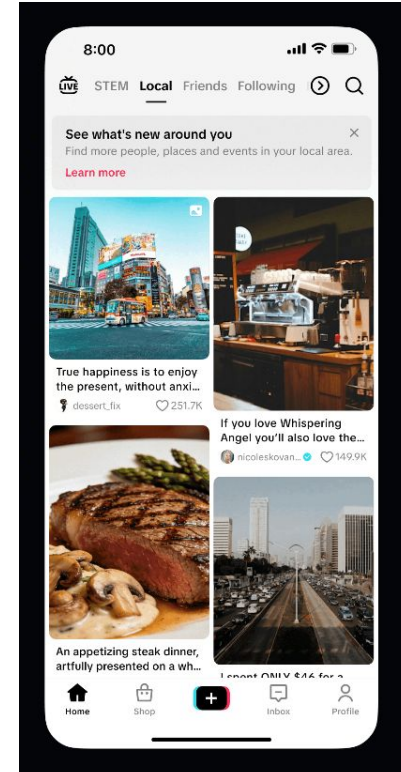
8:00

LIVE STEM Local Friends Following

See what's new around you
Find more people, places and events in your local area.
Learn more

True happiness is to enjoy the present, without anxi...
dessert_fix 251.7K

If you love Whispering Angel you'll also love the...
nicoleskovan... 149.9K

An appetizing steak dinner, artfully presented on a wh...

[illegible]

Home Shop Inbox Profile